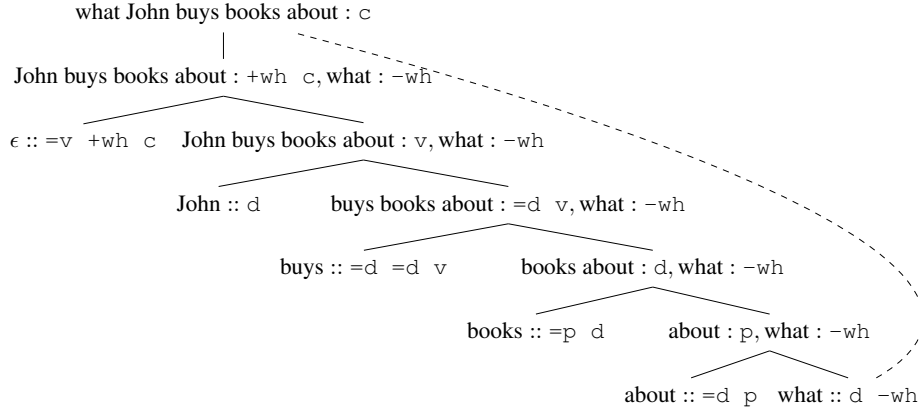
what John buys books about : c

John buys books about : +wh c, what : −wh

$\epsilon$ :: =v +wh c

John buys books about : v, what : −wh

John :: d

buys books about : =d v, what : −wh

buys :: =d =d v

books about : d, what : −wh

books :: =p d

about : p, what : −wh

about :: =d p

what :: d −wh